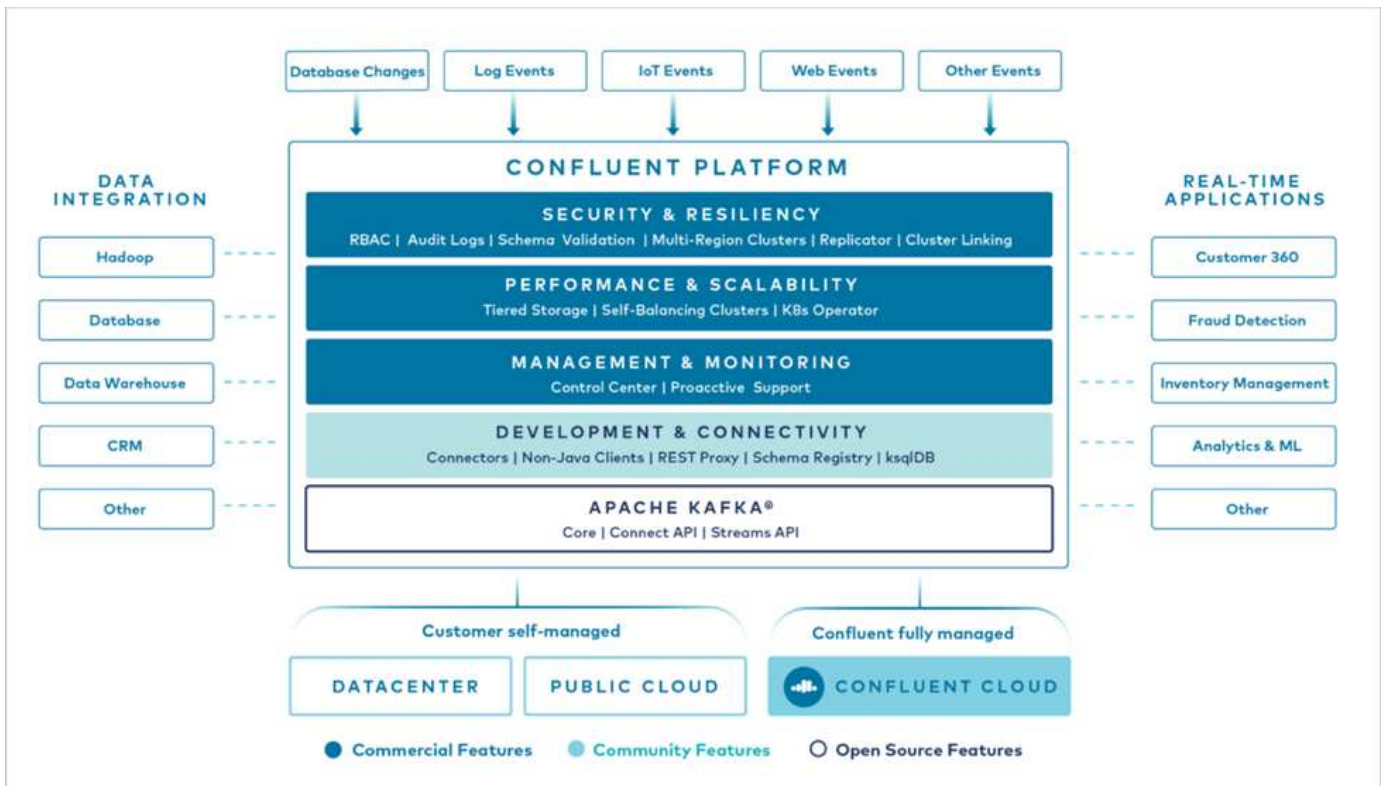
Database Changes
Log Events
IoT Events
Web Events
Other Events

CONFLUENT PLATFORM

SECURITY & RESILIENCY
RBAC | Audit Logs | Schema Validation | Multi-Region Clusters | Replicator | Cluster Linking

PERFORMANCE & SCALABILITY
Tiered Storage | Self-Balancing Clusters | K8s Operator

MANAGEMENT & MONITORING
Control Center | Proacctive Support

DEVELOPMENT & CONNECTIVITY
Connectors | Non-Java Clients | REST Proxy | Schema Registry | ksqlDB

APACHE KAFKA®
Core | Connect API | Streams API

DATA INTEGRATION
Hadoop
Database
Data Warehouse
CRM
Other

REAL-TIME APPLICATIONS
Customer 360
Fraud Detection
Inventory Management
Analytics & ML
Other

Customer self-managed
DATACENTER
PUBLIC CLOUD

Confluent fully managed
CONFLUENT CLOUD

Commercial Features
Community Features
Open Source Features